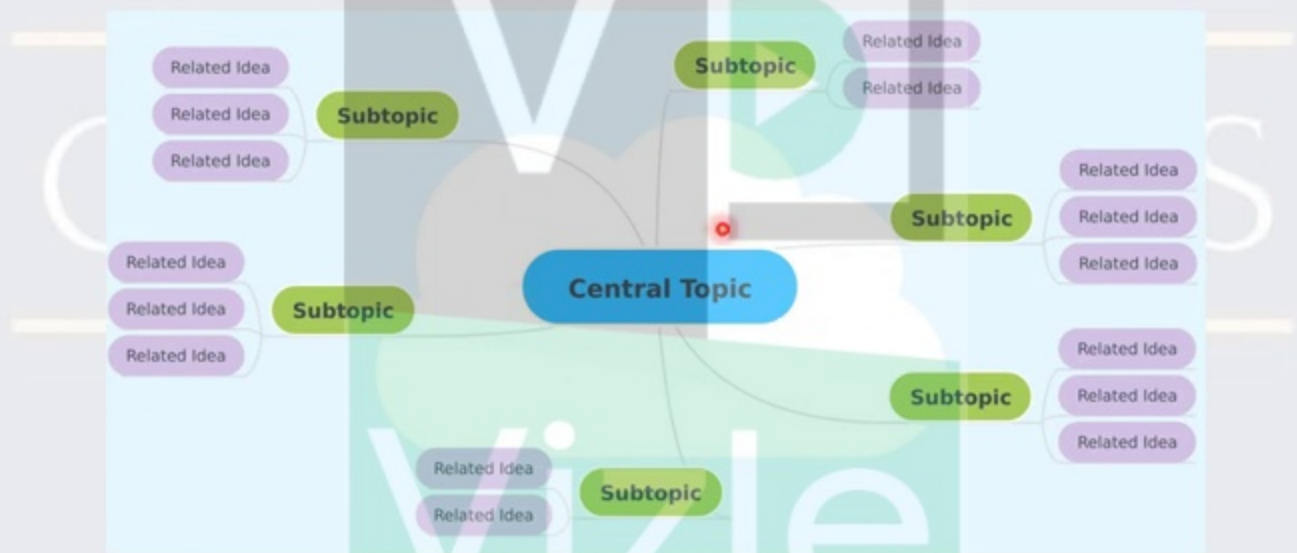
Related Idea
Related Idea
Related Idea
Subtopic

Subtopic
Related Idea
Related Idea

Subtopic
Related Idea
Related Idea
Related Idea

Related Idea
Related Idea
Related Idea
Subtopic

Central Topic

Subtopic
Related Idea
Related Idea
Related Idea

Related Idea
Related Idea
Subtopic